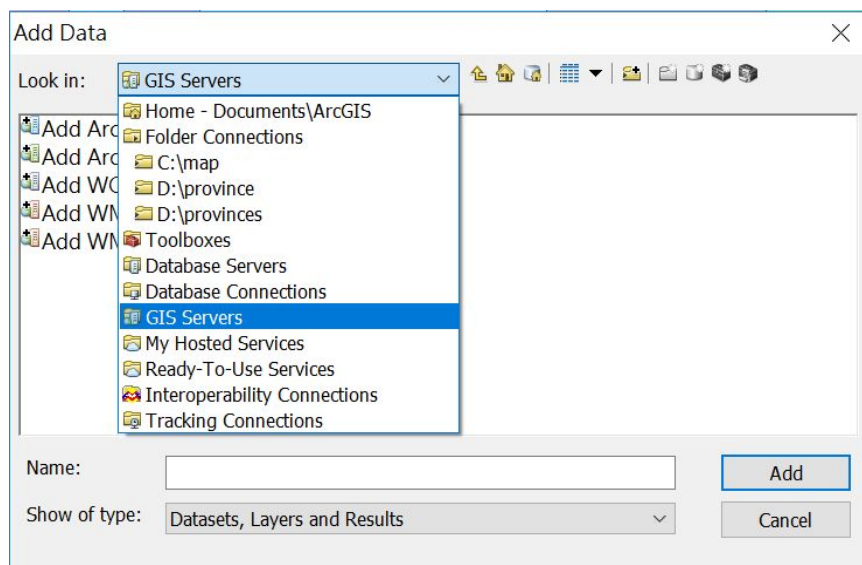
Add Data

Look in: GIS Servers

Home - Documents\ArcGIS
Folder Connections
C:\map
D:\province
D:\provinces
Toolboxes
Database Servers
Database Connections
GIS Servers
My Hosted Services
Ready-To-Use Services
Interoperability Connections
Tracking Connections

Add Arc
Add Arc
Add WC
Add WN
Add WN

Name:
Add

Show of type: Datasets, Layers and Results
Cancel